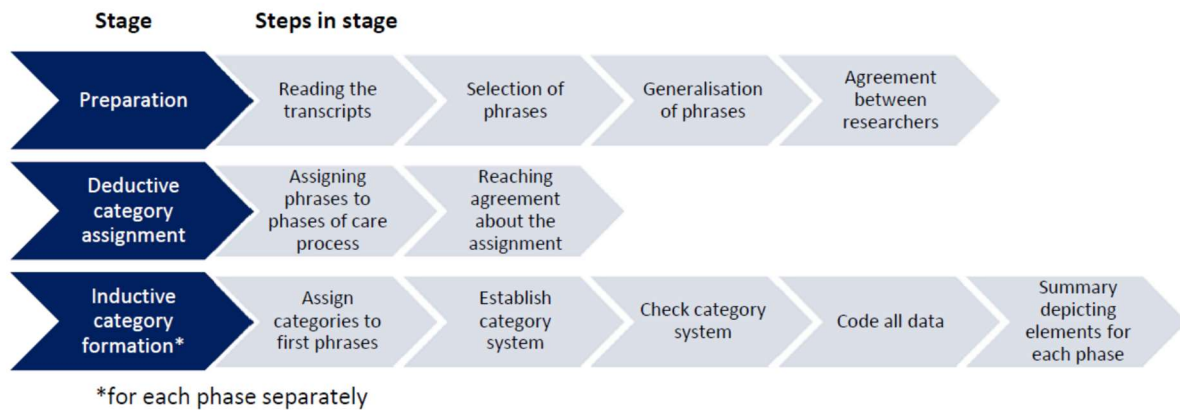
Stage

Steps in stage

Preparation

Reading the transcripts

Selection of phrases

Generalisation of phrases

Agreement between researchers

Deductive category assignment

Assigning phrases to phases of care process

Reaching agreement about the assignment

Inductive category formation*

Assign categories to first phrases

Establish category system

Check category system

Code all data

Summary depicting elements for each phase

*for each phase separately